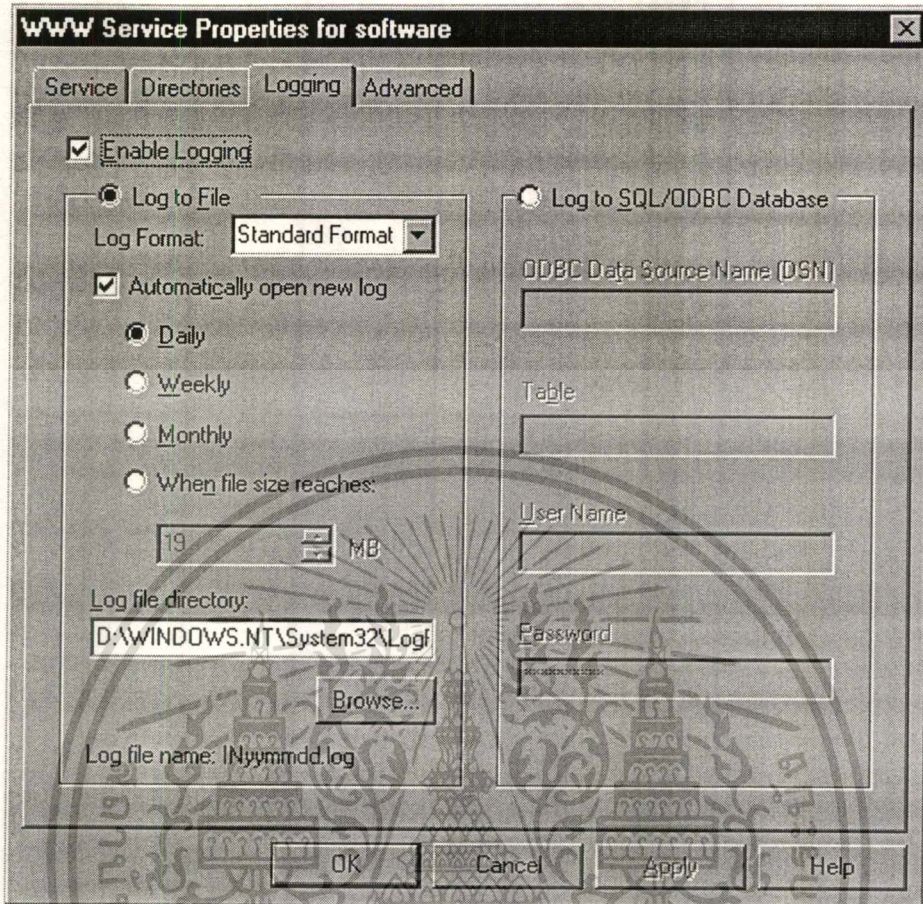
WWW Service Properties for software

Service | Directories | Logging | Advanced

Enable Logging

Log to File

Log Format: Standard Format

Automatically open new log

Daily

Weekly

Monthly

When file size reaches:

19 MB

Log file directory:

D:\WINDOWS.NT\System32\Logf

Browse...

Log file name: INyymmdd.log

Log to SQL/ODBC Database

ODBC Data Source Name (DSN)

Table

User Name

Password

OK Cancel Apply Help